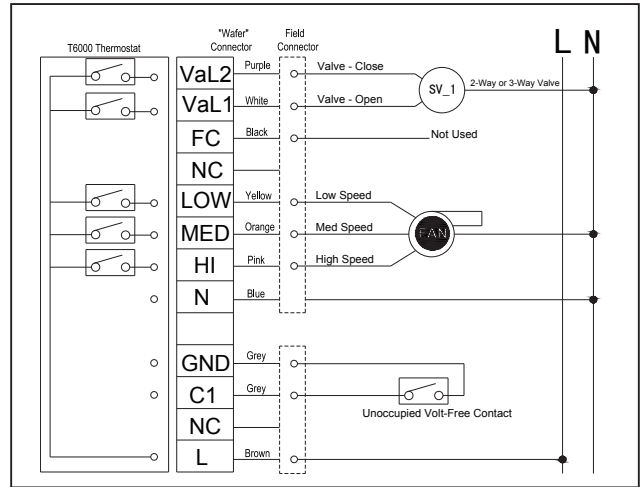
T6000 Thermostat

"Wafer" Connector

Field Connector

L N

VaL2 Purple Valve - Close

SV_1 2-Way or 3-Way Valve

VaL1 White Valve - Open

FC Black Not Used

NC

LOW Yellow Low Speed

FAN

MED Orange Med Speed

HI Pink High Speed

N Blue

GND Grey

C1 Grey

Unoccupied Volt-Free Contact

NC

L Brown